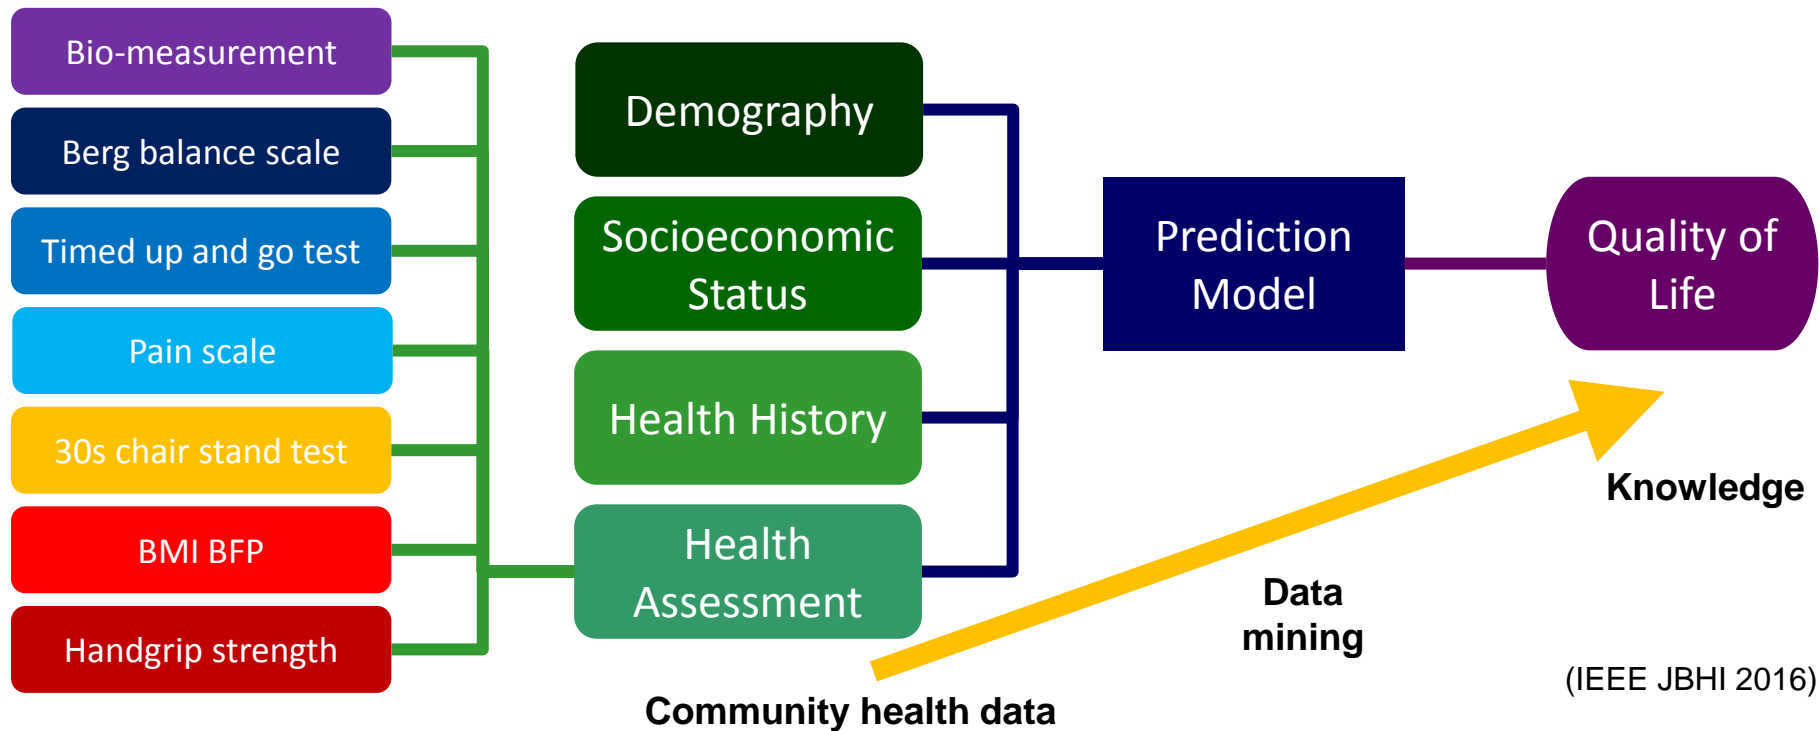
Bio-measurement

Berg balance scale

Timed up and go test

Pain scale

30s chair stand test

BMI BFP

Handgrip strength

Demography

Socioeconomic Status

Health History

Health Assessment

Prediction Model

Quality of Life

Knowledge

Data mining

Community health data

(IEEE JBHI 2016)